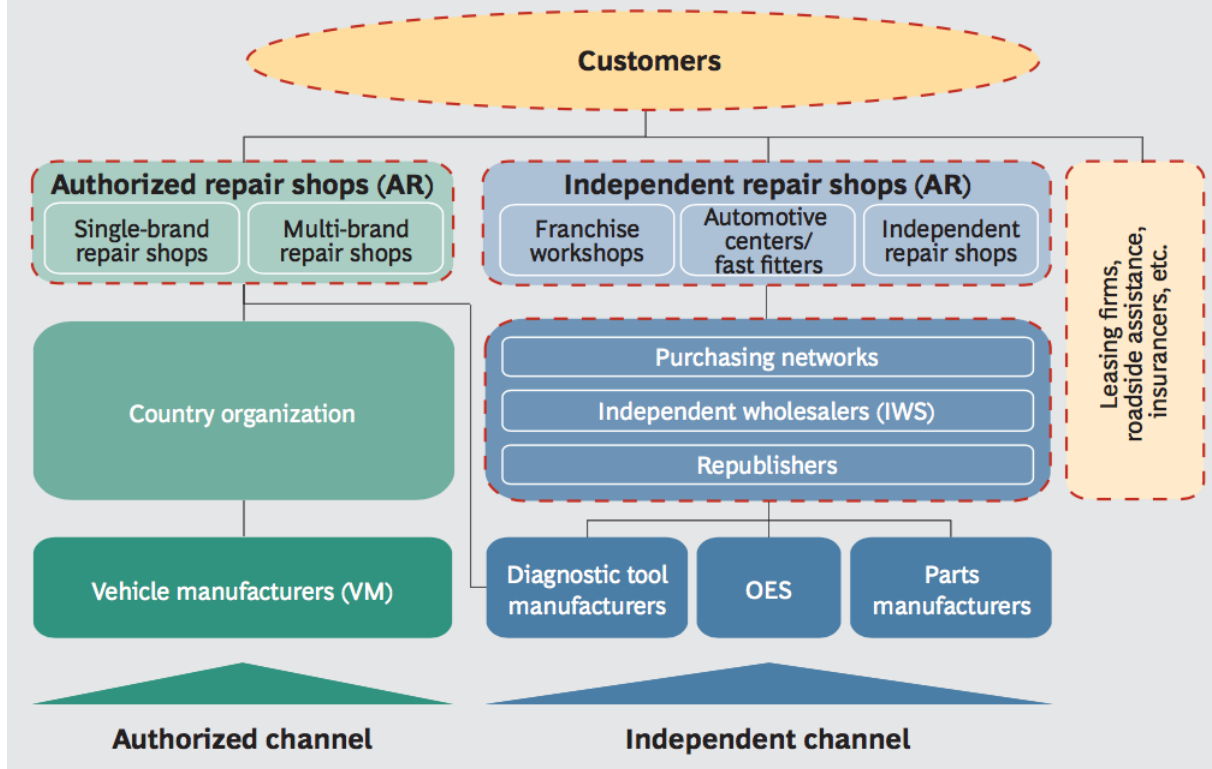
Customers

Authorized repair shops (AR)

Single-brand repair shops

Multi-brand repair shops

Independent repair shops (AR)

Franchise workshops

Automotive centers/ fast fitters

Independent repair shops

Leasing firms, roadside assistance, insurancers, etc.

Country organization

Purchasing networks

Independent wholesalers (IWS)

Republishers

Vehicle manufacturers (VM)

Diagnostic tool manufacturers

OES

Parts manufacturers

Authorized channel

Independent channel